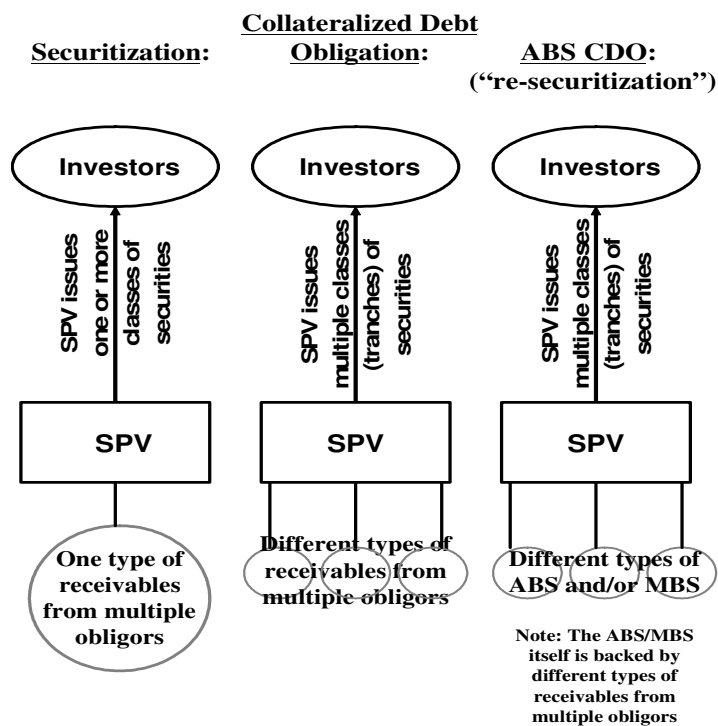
Securitization:

Collateralized Debt Obligation:

ABS CDO: ("re-securitization")

Investors

SPV issues one or more classes of securities

SPV

One type of receivables from multiple obligors

Investors

SPV issues multiple classes (tranches) of securities

SPV

Different types of receivables from multiple obligors

Investors

SPV issues multiple classes (tranches) of securities

SPV

Different types of ABS and/or MBS

Note: The ABS/MBS itself is backed by different types of receivables from multiple obligors